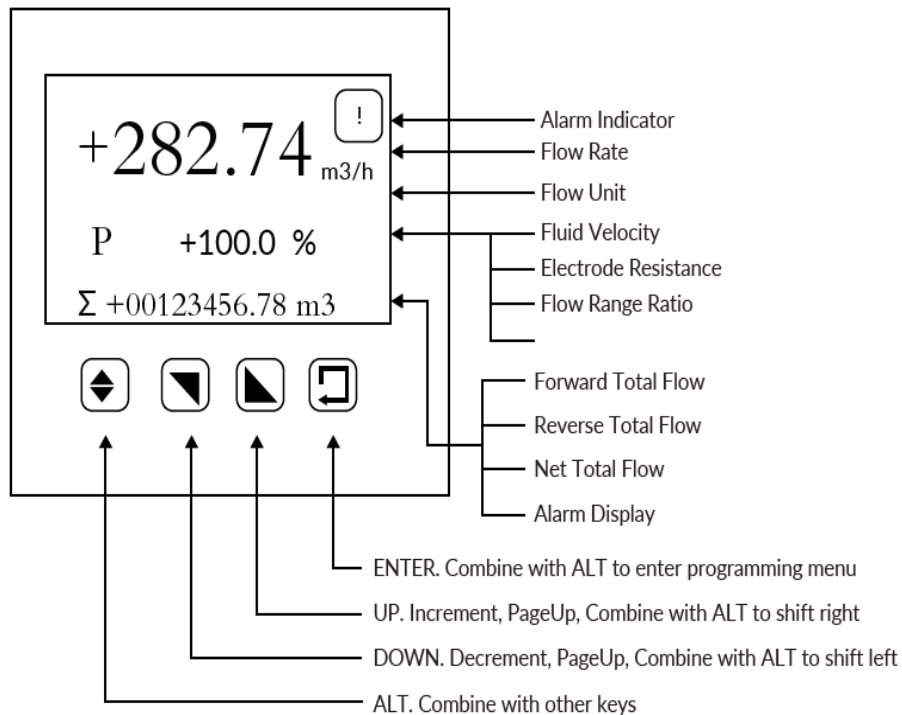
!

+282.74 m3/h

P +100.0 %

Σ +00123456.78 m3

Alarm Indicator

Flow Rate

Flow Unit

Fluid Velocity

Electrode Resistance

Flow Range Ratio

Forward Total Flow

Reverse Total Flow

Net Total Flow

Alarm Display

ENTER. Combine with ALT to enter programming menu

UP. Increment, PageUp, Combine with ALT to shift right

DOWN. Decrement, PageUp, Combine with ALT to shift left

ALT. Combine with other keys